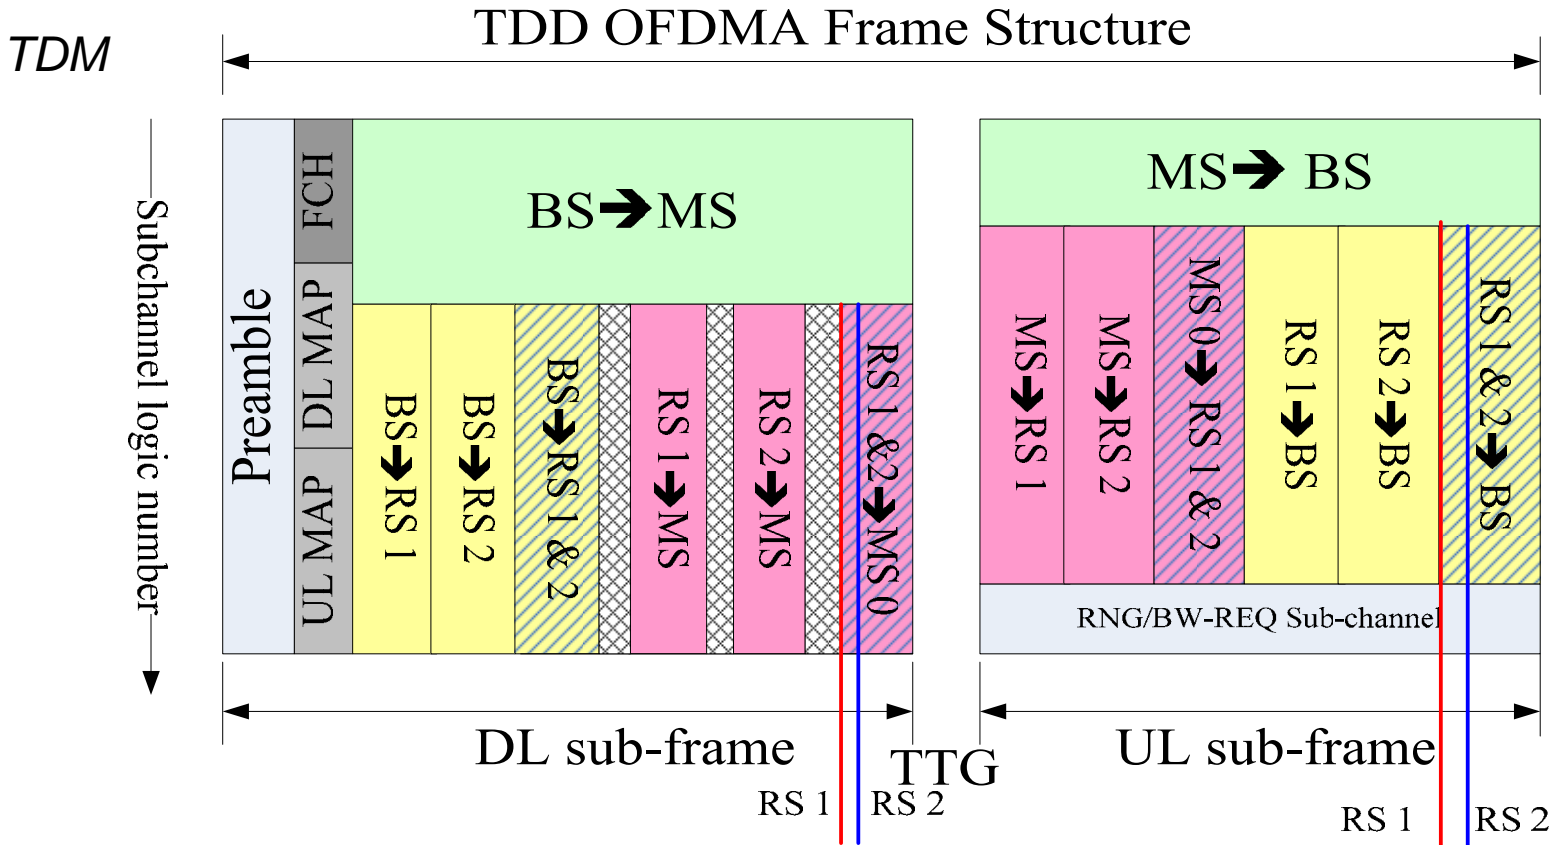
TDM

TDD OFDMA Frame Structure

Subchannel logic number

Preamble

FCH

DL MAP

UL MAP

BS➔MS

BS➔RS 1

BS➔RS 2

BS➔RS 1 & 2

RS 1➔MS

RS 2➔MS

RS 1 &2➔MS 0

MS➔ BS

MS➔RS 1

MS➔RS 2

MS 0➔RS 1 & 2

RS 1➔BS

RS 2➔BS

RS 1 & 2➔BS

RNG/BW-REQ Sub-channel

DL sub-frame

TTG

UL sub-frame

RS 1

RS 2

RS 1

RS 2